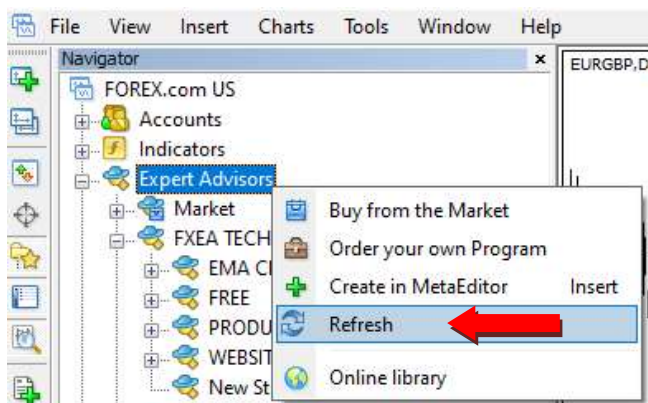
File View Insert Charts Tools Window Help

Navigator ×

EURGBP,D

FOREX.com US
Accounts
Indicators
Expert Advisors
Market
FXEA TECH
EMA C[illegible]
FREE
PRODU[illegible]
WEBSIT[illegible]
New St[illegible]

Buy from the Market
Order your own Program
Create in MetaEditor Insert
Refresh
Online library